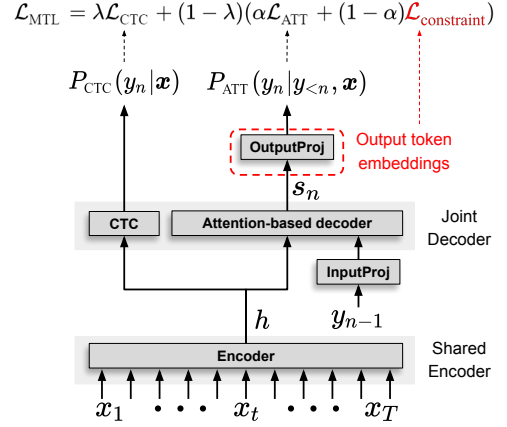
$\mathcal{L}_{\text{MTL}} = \lambda\mathcal{L}_{\text{CTC}} + (1-\lambda)(\alpha\mathcal{L}_{\text{ATT}} + (1-\alpha)\mathcal{L}_{\text{constraint}})$

$P_{\text{CTC}}(y_n|\boldsymbol{x})$

$P_{\text{ATT}}(y_n|y_{<n}, \boldsymbol{x})$

OutputProj

Output token embeddings

$s_n$

CTC

Attention-based decoder

Joint Decoder

InputProj

$h$

$y_{n-1}$

Encoder

Shared Encoder

$x_1 \cdots x_t \cdots x_T$